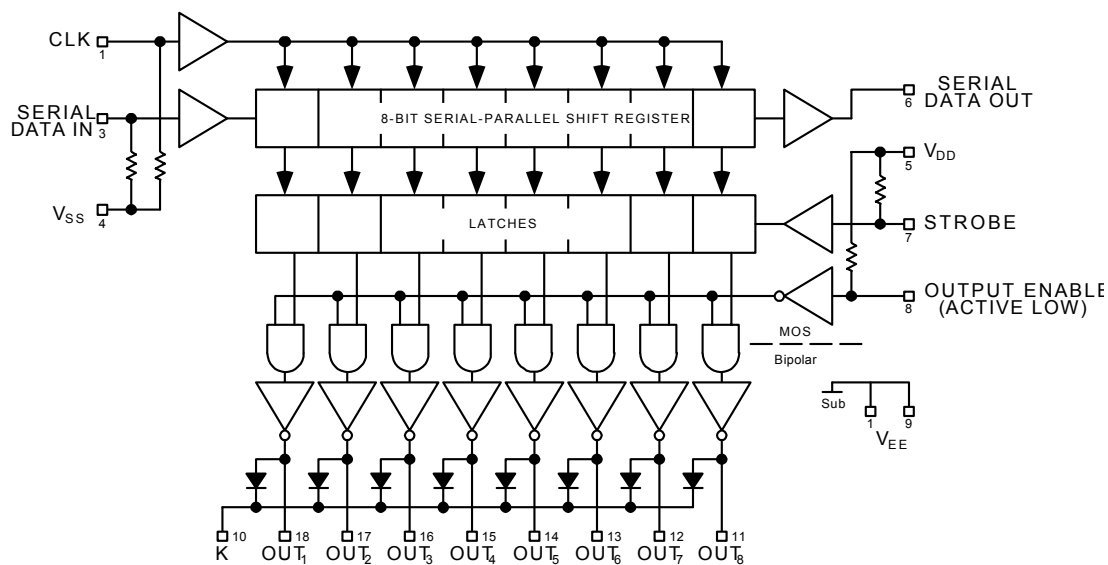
CLK 1

SERIAL DATA IN 3

V$_{SS}$ 4

8-BIT SERIAL-PARALLEL SHIFT REGISTER

SERIAL DATA OUT 6

V$_{DD}$ 5

LATCHES

STROBE 7

OUTPUT ENABLE (ACTIVE LOW) 8

MOS

Bipolar

Sub

1

9

V$_{EE}$

10 K

18 OUT$_1$

17 OUT$_2$

16 OUT$_3$

15 OUT$_4$

14 OUT$_5$

13 OUT$_6$

12 OUT$_7$

11 OUT$_8$